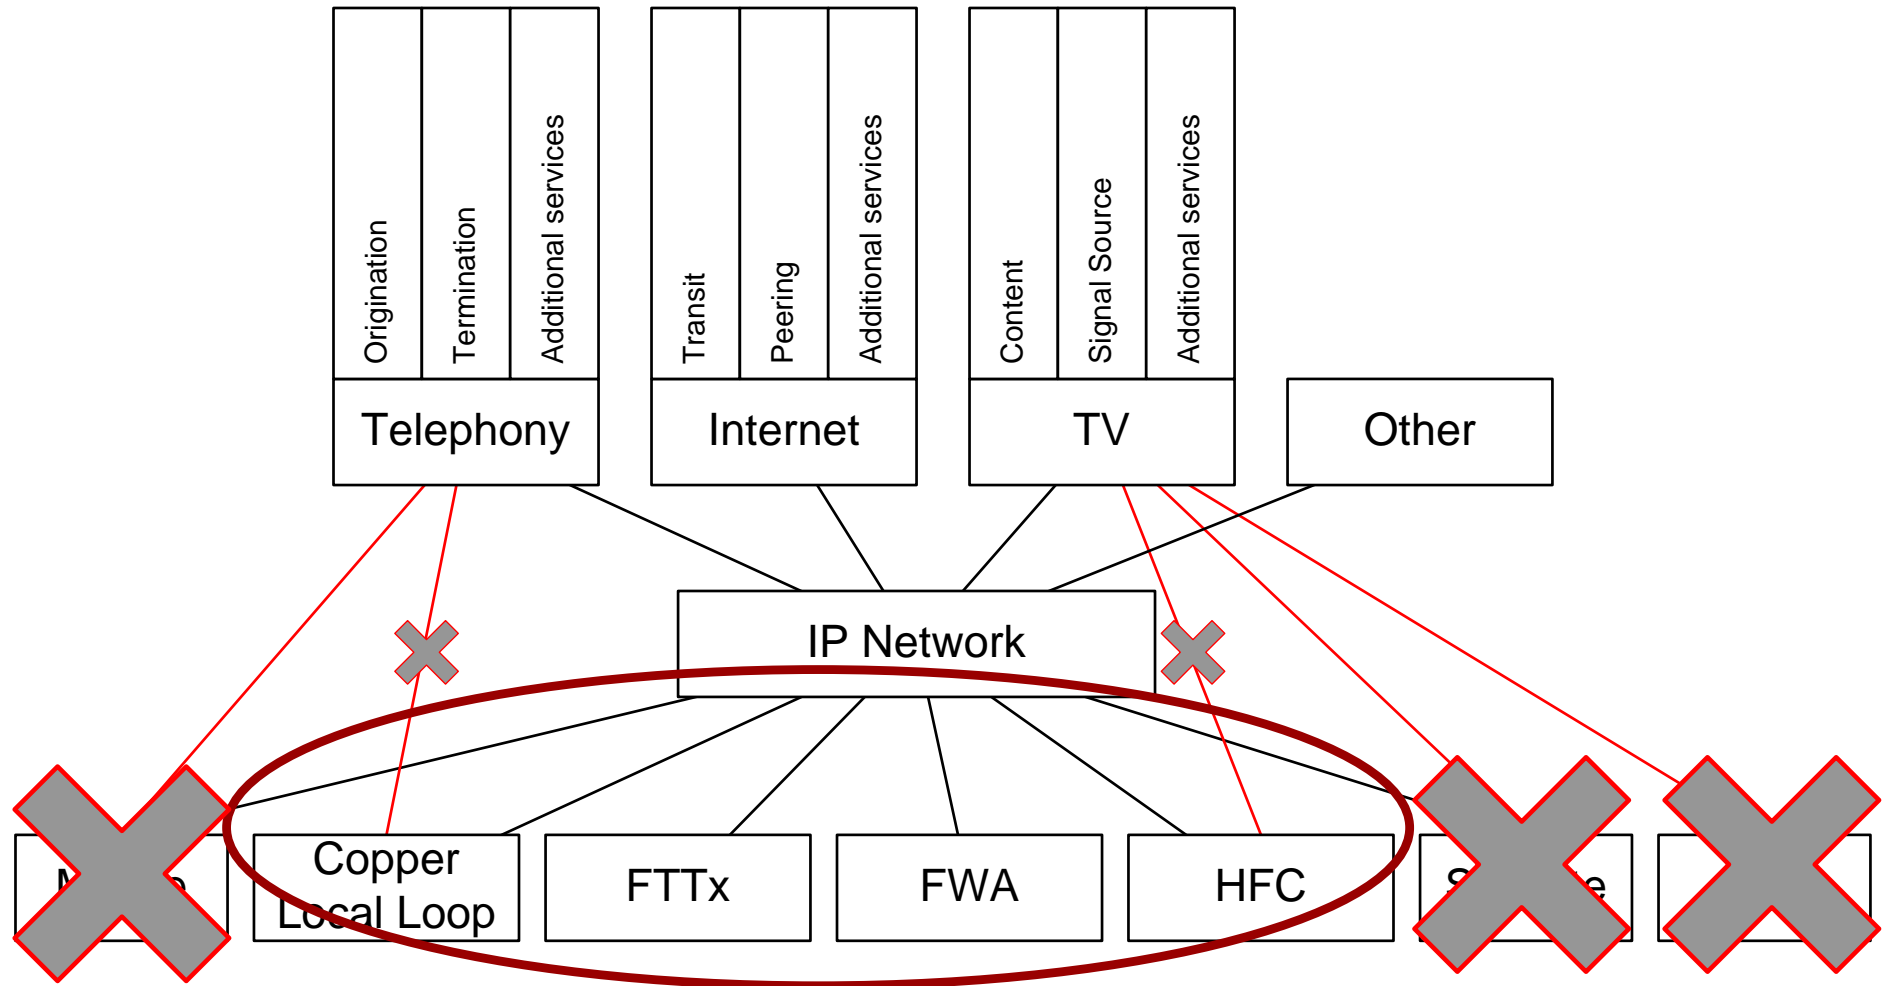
Origination

Termination

Additional services

Transit

Peering

Additional services

Content

Signal Source

Additional services

Telephony

Internet

TV

Other

IP Network

M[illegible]e

Copper Local Loop

FTTx

FWA

HFC

S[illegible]e

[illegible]